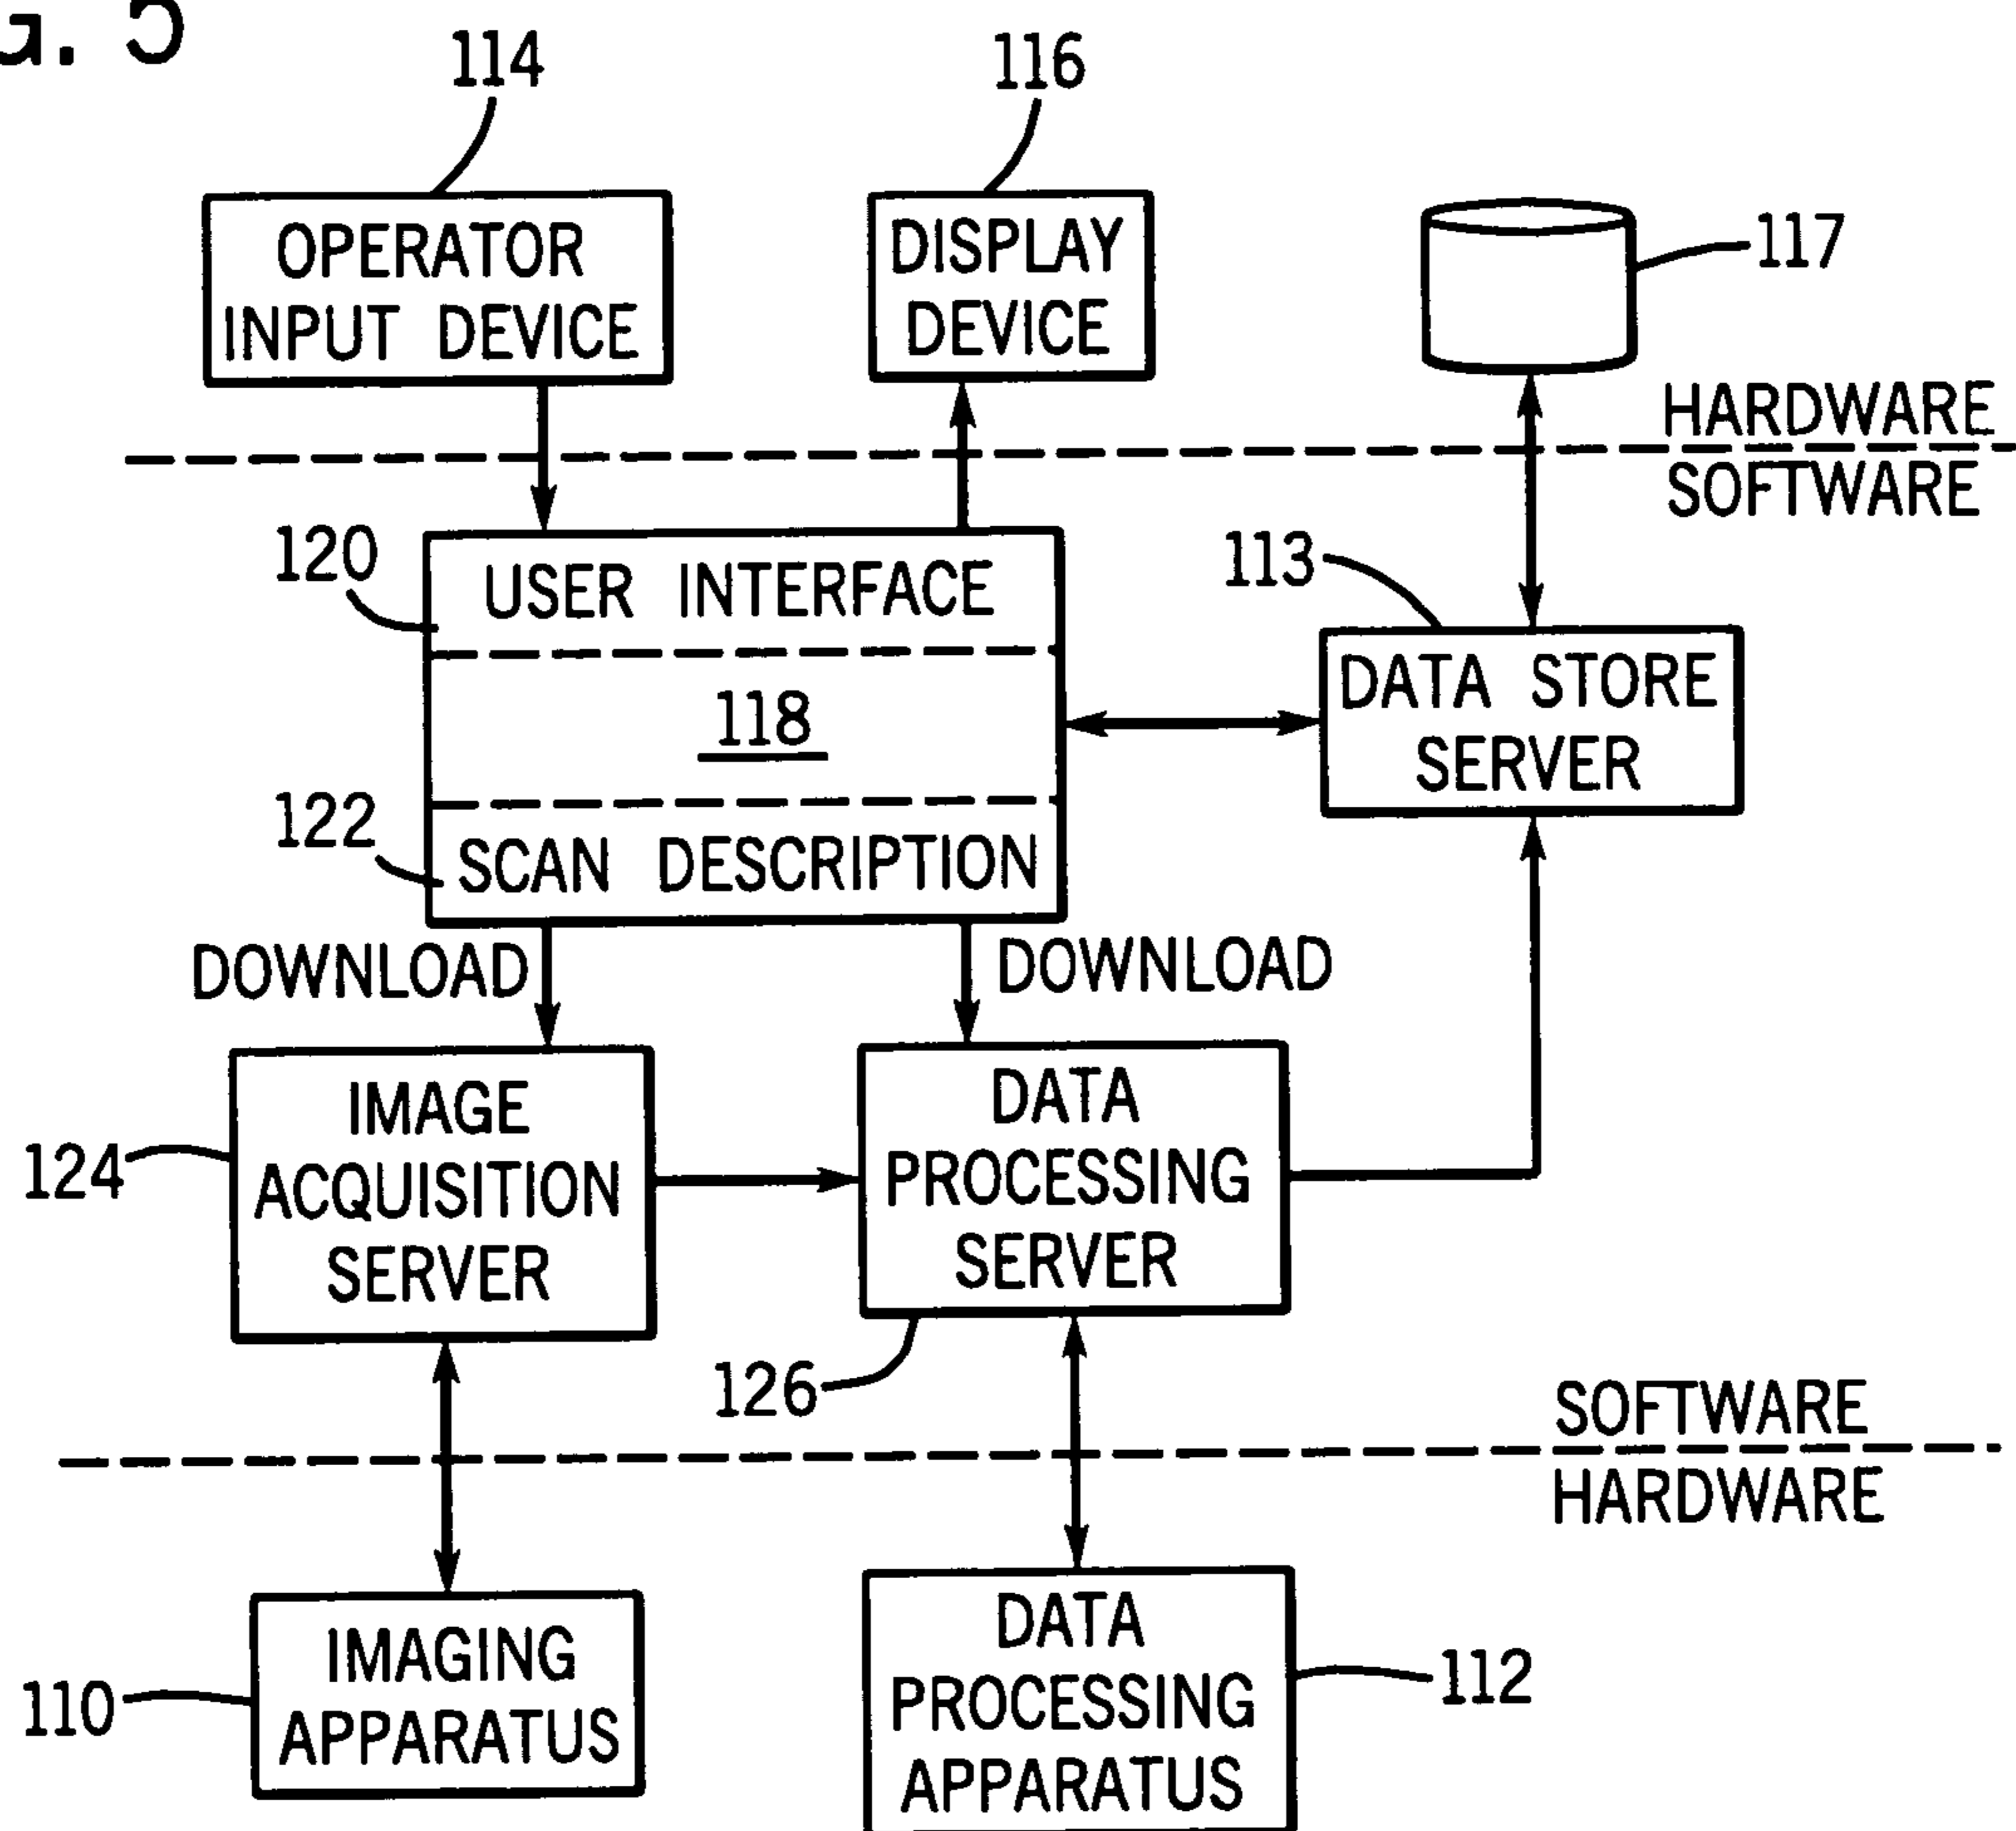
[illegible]. 5

114

116

OPERATOR INPUT DEVICE

DISPLAY DEVICE

117

HARDWARE
SOFTWARE

120

USER INTERFACE

118

113

DATA STORE SERVER

122

SCAN DESCRIPTION

DOWNLOAD

DOWNLOAD

124

IMAGE ACQUISITION SERVER

DATA PROCESSING SERVER

126

SOFTWARE
HARDWARE

110

IMAGING APPARATUS

DATA PROCESSING APPARATUS

112